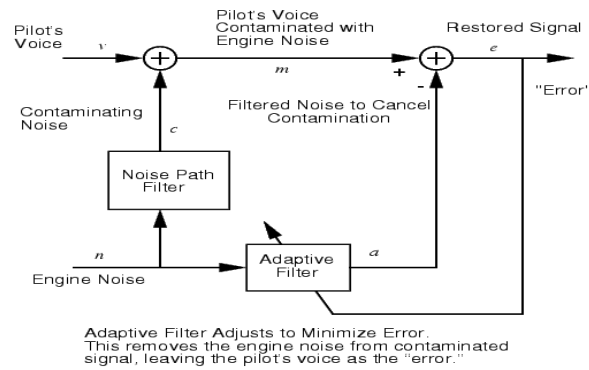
Pilot's Voice

$v$

Pilot's Voice Contaminated with Engine Noise

$m$

Restored Signal

$e$

+

-

"Error"

Contaminating Noise

$c$

Filtered Noise to Cancel Contamination

Noise Path Filter

$n$

Engine Noise

Adaptive Filter

$a$

Adaptive Filter Adjusts to Minimize Error. This removes the engine noise from contaminated signal, leaving the pilot's voice as the "error."